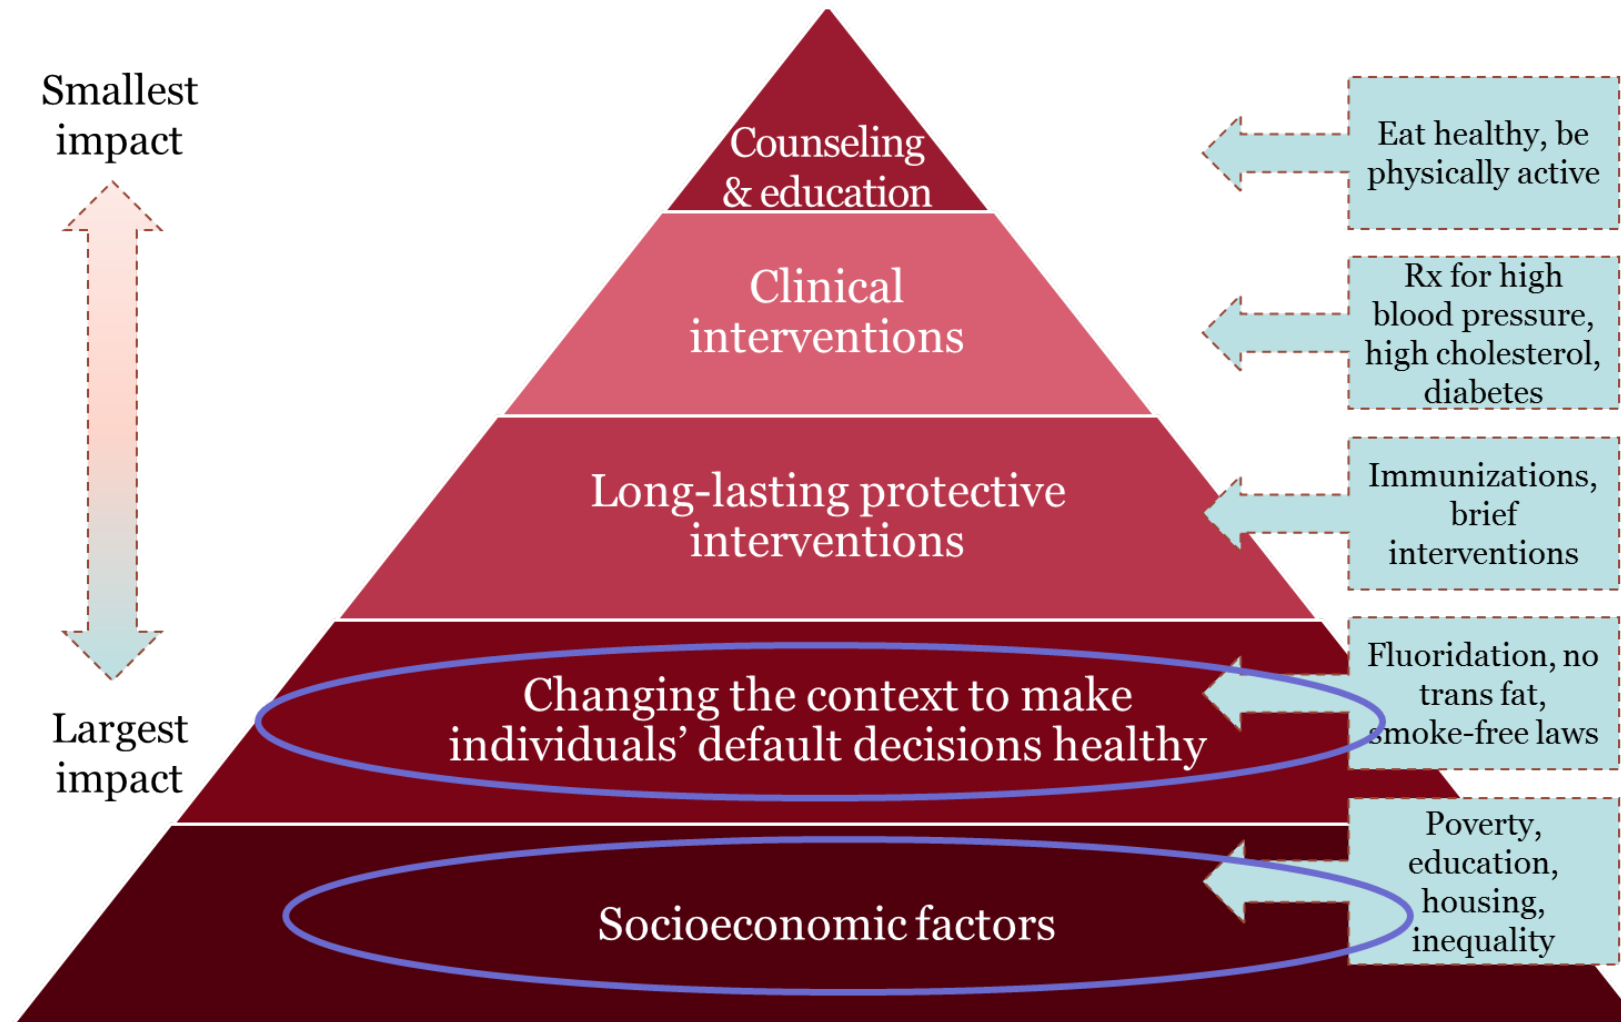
Smallest impact

Largest impact

Counseling & education

Clinical interventions

Long-lasting protective interventions

Changing the context to make individuals' default decisions healthy

Socioeconomic factors

Eat healthy, be physically active

Rx for high blood pressure, high cholesterol, diabetes

Immunizations, brief interventions

Fluoridation, no trans fat, smoke-free laws

Poverty, education, housing, inequality